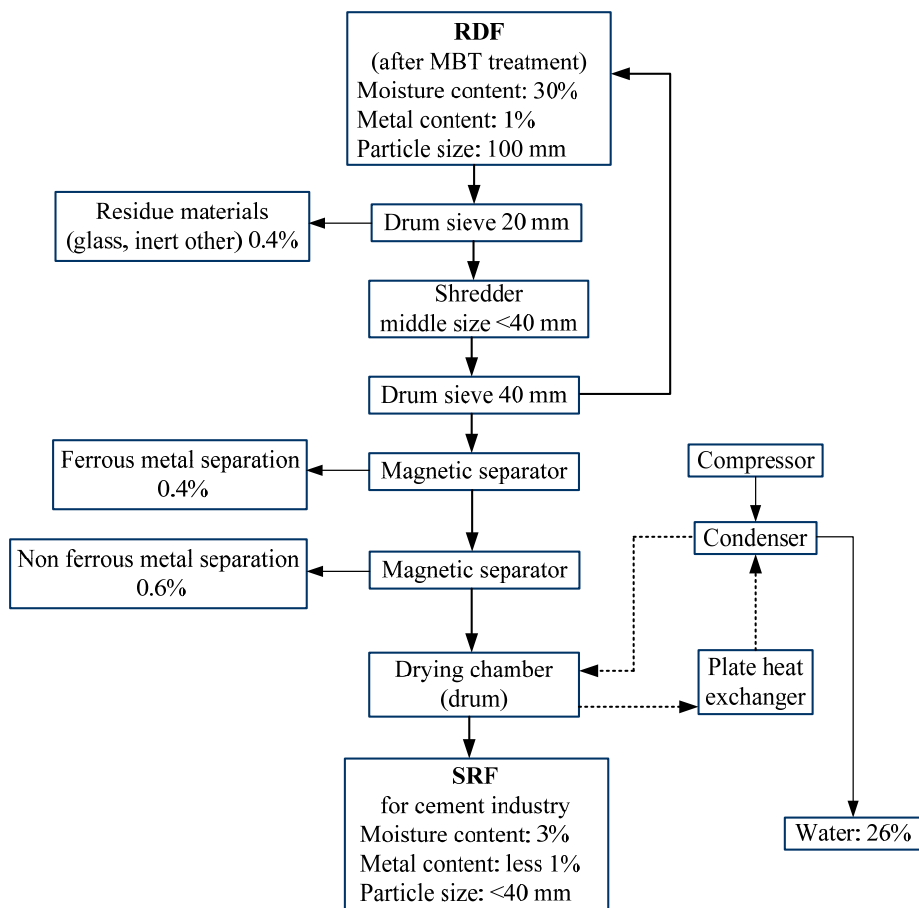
RDF
(after MBT treatment)
Moisture content: 30%
Metal content: 1%
Particle size: 100 mm

Residue materials
(glass, inert other) 0.4%

Drum sieve 20 mm

Shredder
middle size <40 mm

Drum sieve 40 mm

Ferrous metal separation
0.4%

Magnetic separator

Compressor

Condenser

Non ferrous metal separation
0.6%

Magnetic separator

Drying chamber
(drum)

Plate heat
exchanger

SRF
for cement industry
Moisture content: 3%
Metal content: less 1%
Particle size: <40 mm

Water: 26%